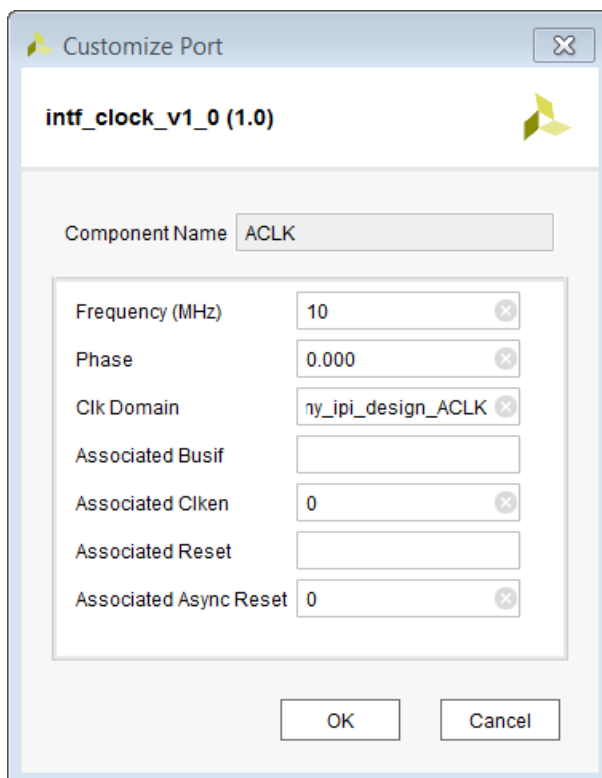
Customize Port

intf_clock_v1_0 (1.0)

Component Name ACLK

Frequency (MHz) 10

Phase 0.000

Clk Domain ny_ipi_design_ACLK

Associated Busif

Associated Clken 0

Associated Reset

Associated Async Reset 0

OK Cancel